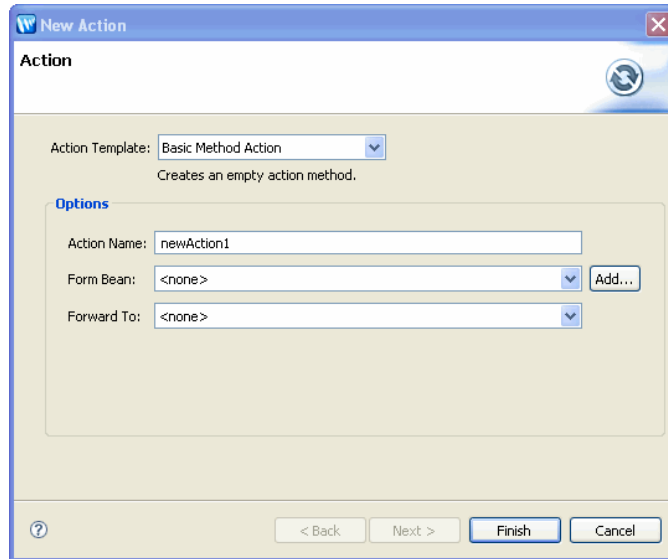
New Action

Action

Action Template: Basic Method Action

Creates an empty action method.

Options

Action Name: newAction1

Form Bean: <none>

Add...

Forward To: <none>

?

< Back

Next >

Finish

Cancel